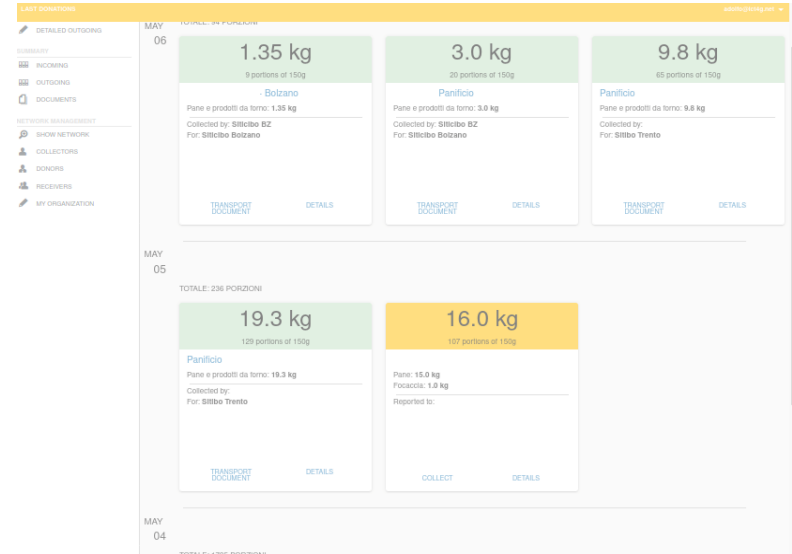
LAST DONATIONS

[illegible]

DETAILED OUTGOING

SUMMARY

INCOMING

OUTGOINGS

DOCUMENTS

NETWORK MANAGEMENT

SHOW NETWORK

COLLECTORS

DONORS

RECEIVERS

MY ORGANIZATION

MAY
06

TOTALE: 94 PORZIONI

1.35 kg
9 portions of 150g
- Bolzano
Pane e prodotti da forno: 1.35 kg
Collected by: Siticibo BZ
For: Siticibo Bolzano
TRANSPORT DOCUMENT
DETAILS

3.0 kg
20 portions of 150g
Panificio
Pane e prodotti da forno: 3.0 kg
Collected by: Siticibo BZ
For: Siticibo Bolzano
TRANSPORT DOCUMENT
DETAILS

9.8 kg
65 portions of 150g
Panificio
Pane e prodotti da forno: 9.8 kg
Collected by:
For: Sitibo Trento
TRANSPORT DOCUMENT
DETAILS

MAY
05

TOTALE: 236 PORZIONI

19.3 kg
129 portions of 150g
Panificio
Pane e prodotti da forno: 19.3 kg
Collected by:
For: Sitibo Trento
TRANSPORT DOCUMENT
DETAILS

16.0 kg
107 portions of 150g
Pane: 15.0 kg
Focaccia: 1.0 kg
Reported to:
COLLECT
DETAILS

MAY
04

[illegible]